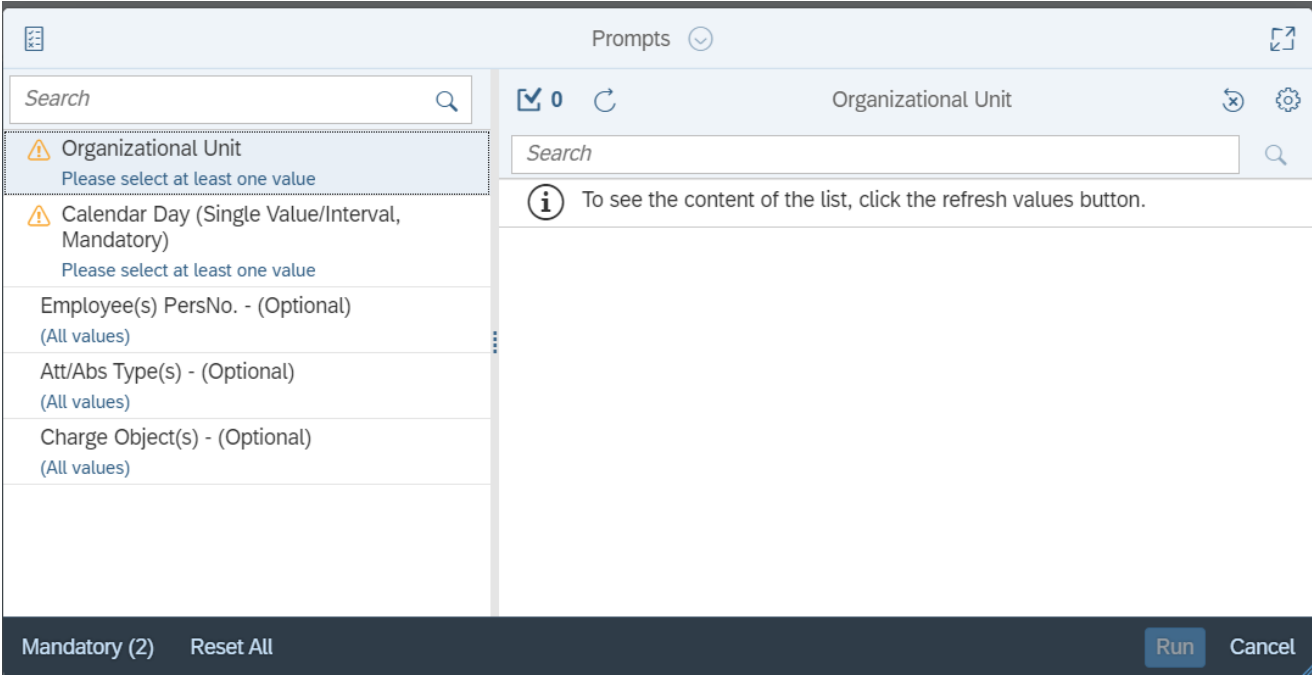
Prompts

Search

Organizational Unit
Please select at least one value

Calendar Day (Single Value/Interval, Mandatory)
Please select at least one value

Employee(s) PersNo. - (Optional)
(All values)

Att/Abs Type(s) - (Optional)
(All values)

Charge Object(s) - (Optional)
(All values)

0

Organizational Unit

Search

To see the content of the list, click the refresh values button.

Mandatory (2) Reset All

Run Cancel